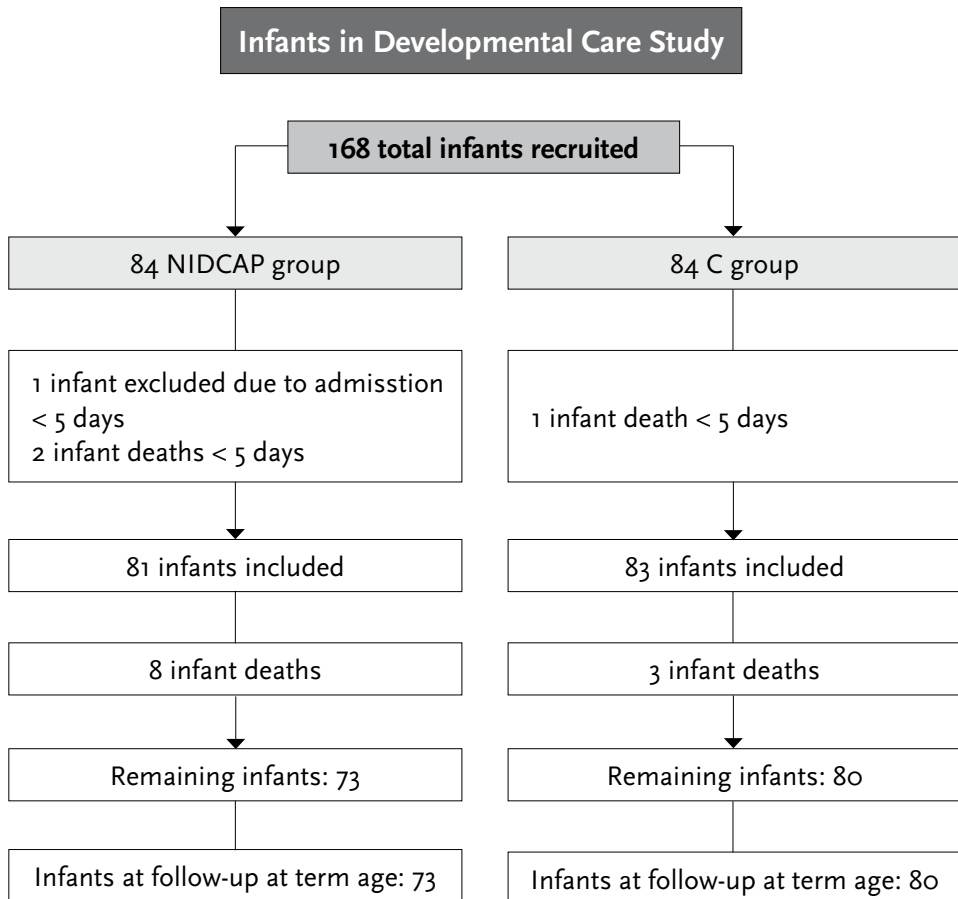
Infants in Developmental Care Study

168 total infants recruited

84 NIDCAP group

84 C group

1 infant excluded due to admisstion < 5 days
2 infant deaths < 5 days

1 infant death < 5 days

81 infants included

83 infants included

8 infant deaths

3 infant deaths

Remaining infants: 73

Remaining infants: 80

Infants at follow-up at term age: 73

Infants at follow-up at term age: 80